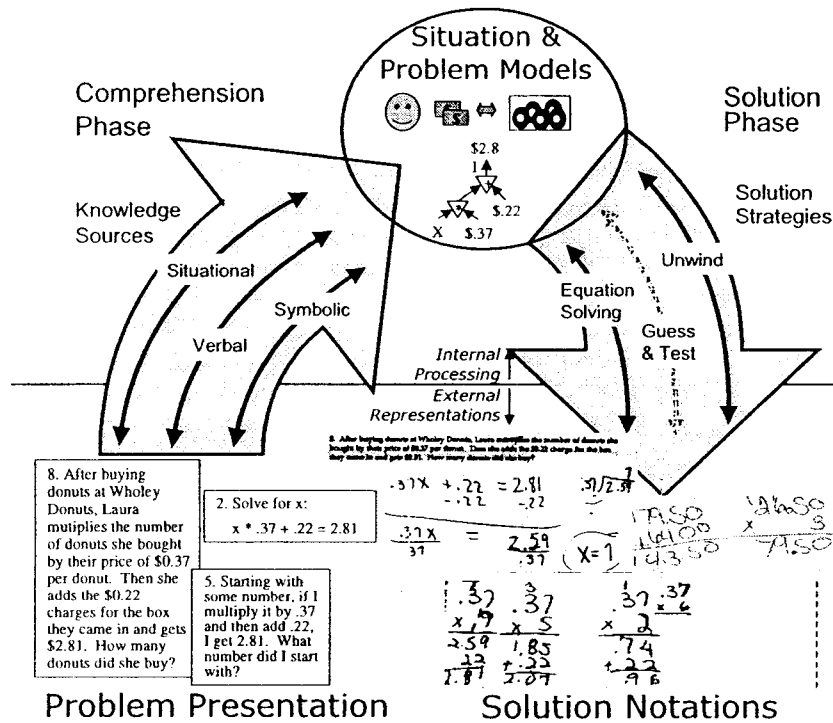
Situation & Problem Models

Comprehension Phase

Solution Phase

$2.8

1

X

$.37

$.22

Knowledge Sources

Solution Strategies

Situational

Verbal

Symbolic

Unwind

Equation Solving

Guess & Test

Internal Processing

External Representations

8. After buying donuts at Wholey Donuts, Laura mutiplies the number of donuts she bought by their price of $0.37 per donut. Then she adds the $0.22 charges for the box they came in and gets $2.81. How many donuts did she buy?

2. Solve for x:
x * .37 + .22 = 2.81

5. Starting with some number, if I multiply it by .37 and then add .22, I get 2.81. What number did I start with?

8. After buying donuts at Wholey Donuts, Laura mutiplies the number of donuts she bought by their price of $0.37 per donut. Then she adds the $0.22 charges for the box they came in and gets $2.81. How many donuts did she buy?

$.37x + .22 = 2.81$
$-.22 \quad -.22$
$\frac{.37x}{.37} = \frac{2.59}{.37}$
$X=7$

$.37\overline{)2.59}$ 7

17.50
14.00
14.350

12.50
x 3
7.50

.37 x 7 = 2.59 + .22 = 2.81

.37 x 5 = 1.85 + .22 = 2.07

.37 x 2 = .74 + .22 = .96

.37 x 6

Problem Presentation

Solution Notations